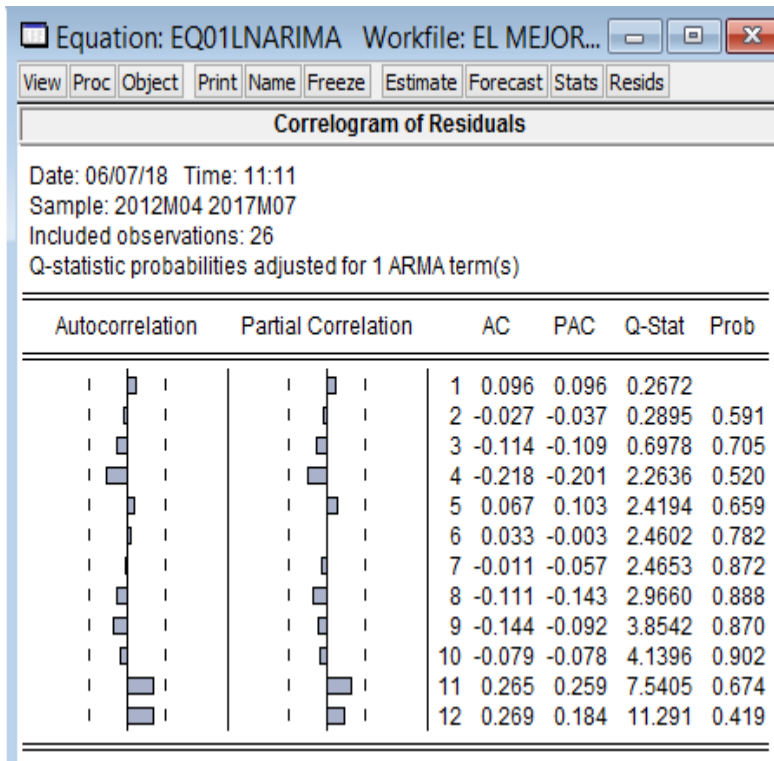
Equation: EQ01LNARIMA Workfile: EL MEJOR...

View Proc Object Print Name Freeze Estimate Forecast Stats Resids

Correlogram of Residuals

Date: 06/07/18 Time: 11:11
Sample: 2012M04 2017M07
Included observations: 26
Q-statistic probabilities adjusted for 1 ARMA term(s)

| Autocorrelation | Partial Correlation | | AC | PAC | Q-Stat | Prob |
|---|---|---|---|---|---|---|
| | | 1 | 0.096 | 0.096 | 0.2672 | |
| | | 2 | -0.027 | -0.037 | 0.2895 | 0.591 |
| | | 3 | -0.114 | -0.109 | 0.6978 | 0.705 |
| | | 4 | -0.218 | -0.201 | 2.2636 | 0.520 |
| | | 5 | 0.067 | 0.103 | 2.4194 | 0.659 |
| | | 6 | 0.033 | -0.003 | 2.4602 | 0.782 |
| | | 7 | -0.011 | -0.057 | 2.4653 | 0.872 |
| | | 8 | -0.111 | -0.143 | 2.9660 | 0.888 |
| | | 9 | -0.144 | -0.092 | 3.8542 | 0.870 |
| | | 10 | -0.079 | -0.078 | 4.1396 | 0.902 |
| | | 11 | 0.265 | 0.259 | 7.5405 | 0.674 |
| | | 12 | 0.269 | 0.184 | 11.291 | 0.419 |